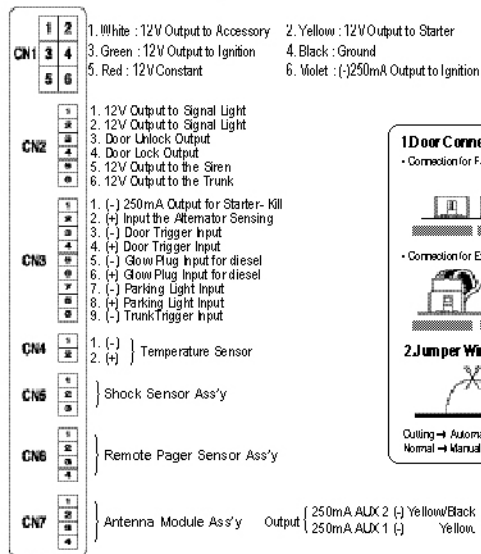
CN1
| 1 | 2 |
|---|---|
| 3 | 4 |
| 5 | 6 |

1. White : 12V Output to Accessory
2. Yellow : 12V Output to Starter
3. Green : 12V Output to Ignition
4. Black : Ground
5. Red : 12V Constant
6. Violet : (-)250mA Output to Ignition

CN2
1
2
3
4
5
6
1. 12V Output to Signal Light
2. 12V Output to Signal Light
3. Door Unlock Output
4. Door Lock Output
5. 12V Output to the Siren
6. 12V Output to the Trunk

CN3
1
2
3
4
5
6
7
8
9
1. (-) 250mA Output for Starter- Kill
2. (+) Input the Alternator Sensing
3. (-) Door Trigger Input
4. (+) Door Trigger Input
5. (-) Glow Plug Input for diesel
6. (+) Glow Plug Input for diesel
7. (-) Parking Light Input
8. (+) Parking Light Input
9. (-) TrunkTrigger Input

CN4
1
2
1. (-)
2. (+)
Temperature Sensor

CN5
1
2
3
Shock Sensor Ass'y

CN6
1
2
3
Remote Pager Sensor Ass'y

CN7
1
2
3
4
Antenna Module Ass'y
Output
250mA AUX 2 (-) Yellow/Black
250mA AUX 1 (-) Yellow

1.Door Conne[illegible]
• Connection for F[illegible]

• Connection for E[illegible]

2.Jumper Wi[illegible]

Cutting → Automa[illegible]
Normal → Manua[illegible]